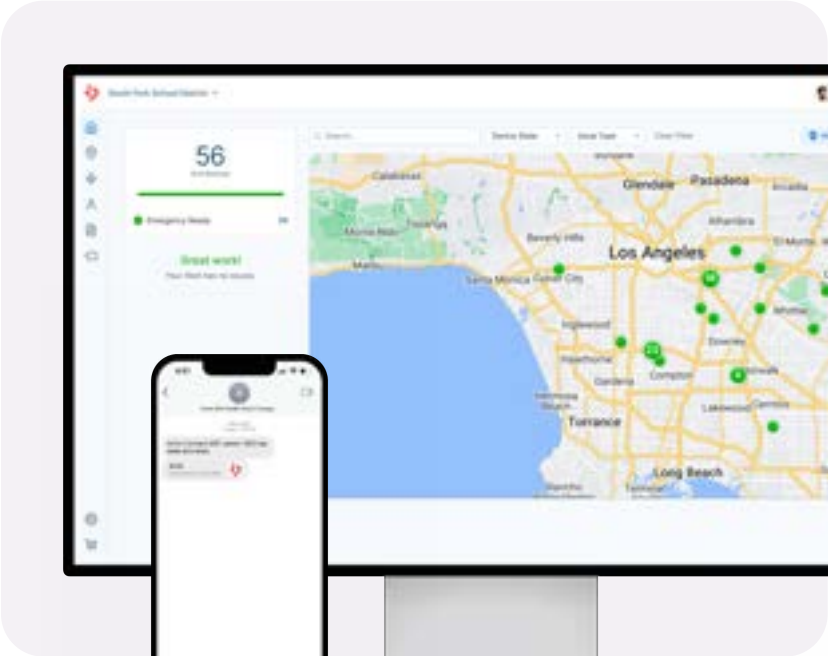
South Park School District

Search

Device State

Issue Type

Clear Filter

56

Emergency Ready

Great work!

Your fleet has no issues

Calabasas

Topanga

Monte Nido

Malibu

Glendale

Pasadena

Arcadia

Alhambra

El Monte

Beverly Hills

Los Angeles

Santa Monica

Culver City

Inglewood

Hawthorne

Gardena

Compton

Downey

Whittier

Lakewood

Cerritos

Torrance

Long Beach

Redondo Beach